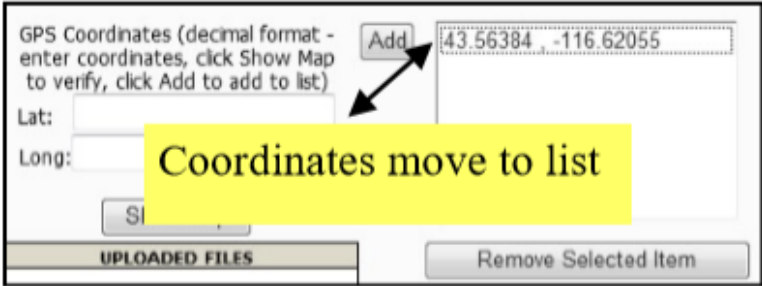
GPS Coordinates (decimal format - enter coordinates, click Show Map to verify, click Add to add to list)

Lat:

Long:

Add

43.56384 , -116.62055

Coordinates move to list

Sh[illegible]

UPLOADED FILES

Remove Selected Item